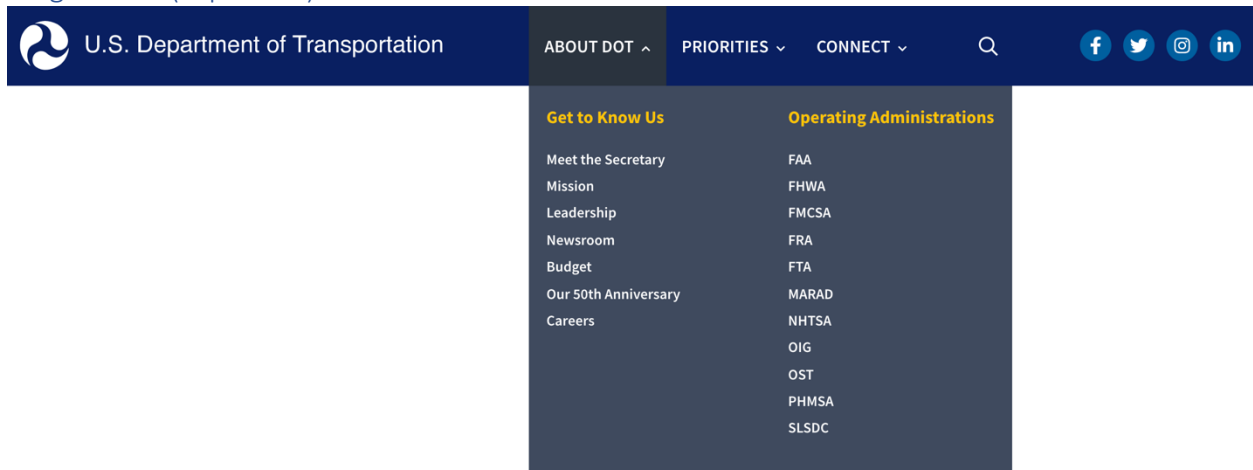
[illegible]

U.S. Department of Transportation

ABOUT DOT PRIORITIES CONNECT

Get to Know Us

Meet the Secretary
Mission
Leadership
Newsroom
Budget
Our 50th Anniversary
Careers

Operating Administrations

FAA
FHWA
FMCSA
FRA
FTA
MARAD
NHTSA
OIG
OST
PHMSA
SLSDC